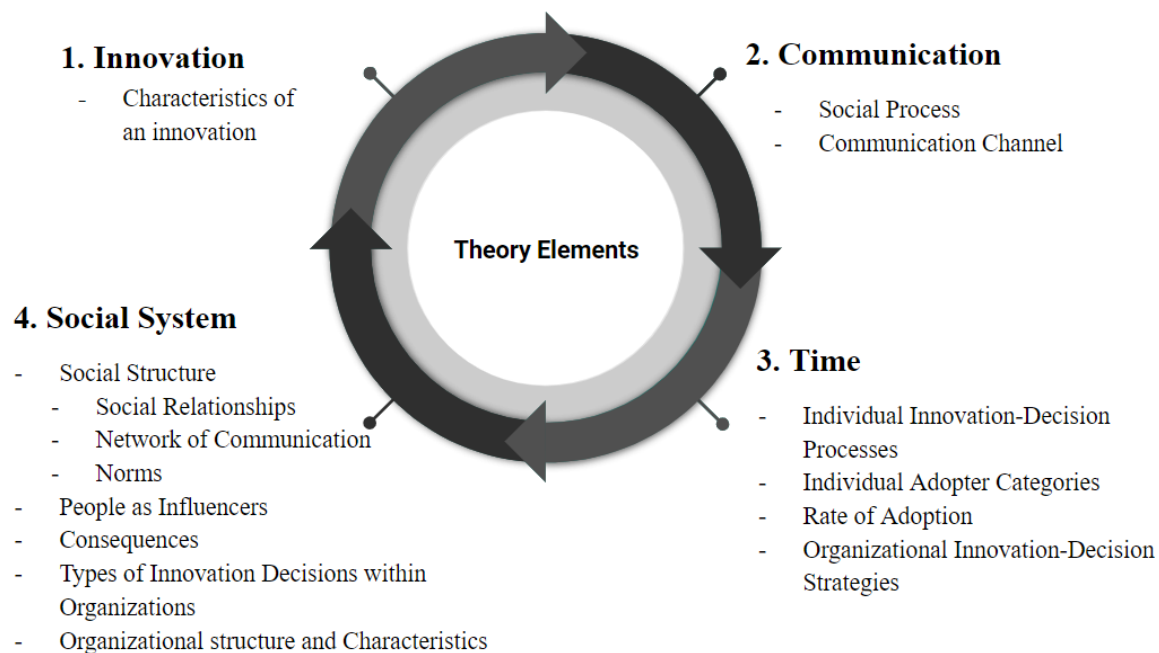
1. Innovation

- Characteristics of an innovation

2. Communication

- Social Process
- Communication Channel

Theory Elements

4. Social System

- Social Structure
  - Social Relationships
  - Network of Communication
  - Norms
- People as Influencers
- Consequences
- Types of Innovation Decisions within Organizations
- Organizational structure and Characteristics

3. Time

- Individual Innovation-Decision Processes
- Individual Adopter Categories
- Rate of Adoption
- Organizational Innovation-Decision Strategies